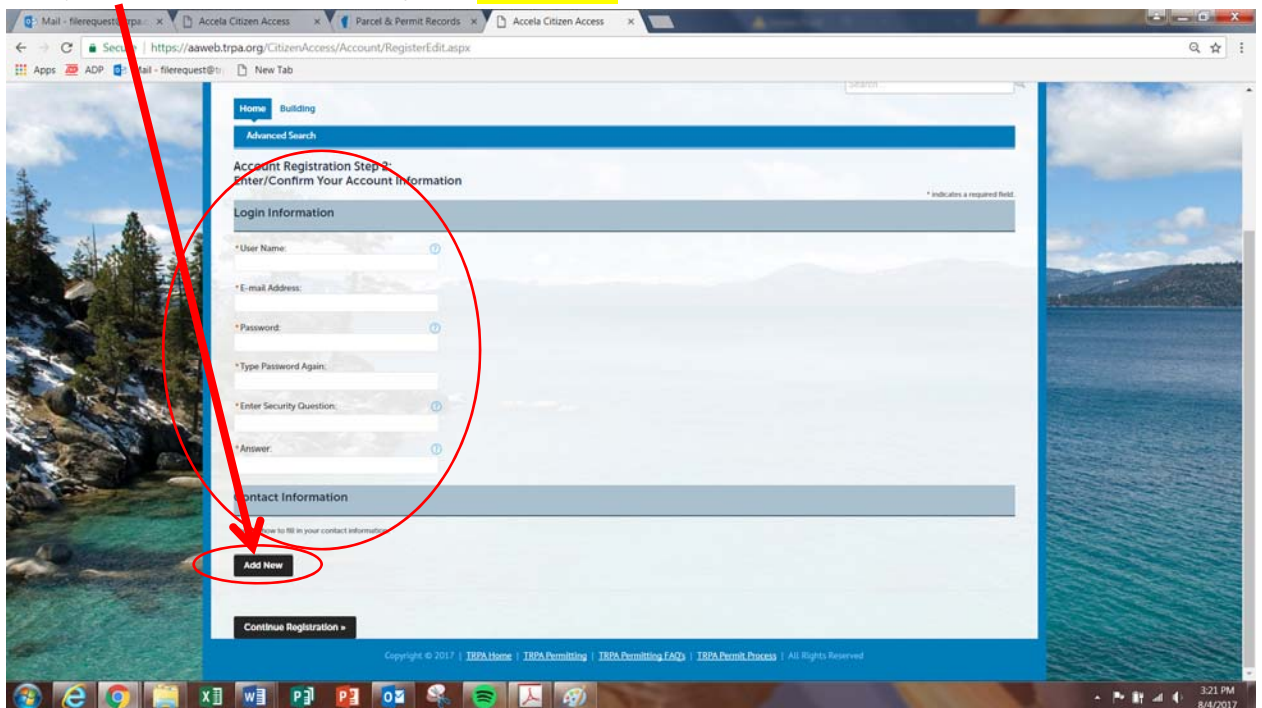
Mail - filerequest@trpa ×
Accela Citizen Access ×
Parcel & Permit Records ×
Accela Citizen Access ×

Secure | https://aaweb.trpa.org/CitizenAccess/Account/RegisterEdit.aspx

Apps ADP Mail - filerequest@tr New Tab

Search

Home Building

Advanced Search

Account Registration Step 2:
Enter/Confirm Your Account Information

* indicates a required field.

Login Information

* User Name:

* E-mail Address:

* Password:

* Type Password Again:

* Enter Security Question:

* Answer:

Contact Information

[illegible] how to fill in your contact information.

Add New

Continue Registration »

Copyright © 2017 | TRPA Home | TRPA Permitting | TRPA Permitting FAQ's | TRPA Permit Process | All Rights Reserved

3:21 PM
8/4/2017